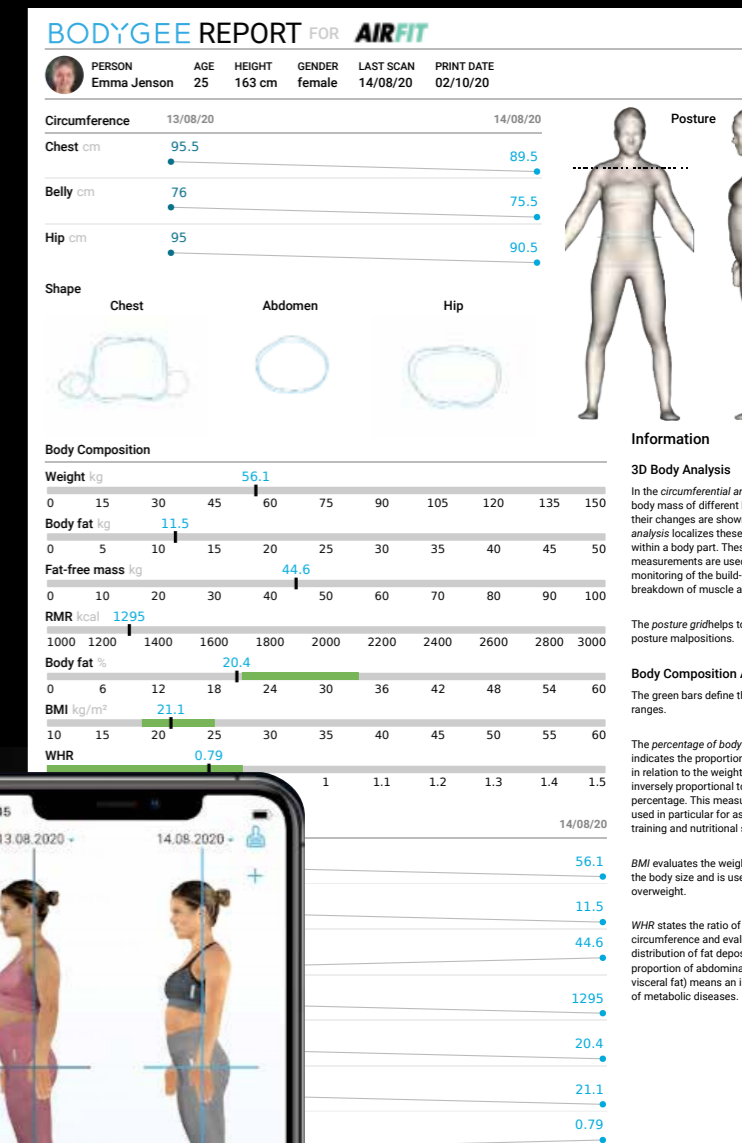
BODYGEE REPORT FOR AIRFIT

| PERSON | AGE | HEIGHT | GENDER | LAST SCAN | PRINT DATE |
|---|---|---|---|---|---|
| Emma Jenson | 25 | 163 cm | female | 14/08/20 | 02/10/20 |

Circumference 13/08/20 14/08/20

Chest cm 95.5 89.5

Belly cm 76 75.5

Hip cm 95 90.5

Posture

Shape

Chest Abdomen Hip

Body Composition

Weight kg 56.1
0 15 30 45 60 75 90 105 120 135 150

Body fat kg 11.5
0 5 10 15 20 25 30 35 40 45 50

Fat-free mass kg 44.6
0 10 20 30 40 50 60 70 80 90 100

RMR kcal 1295
1000 1200 1400 1600 1800 2000 2200 2400 2600 2800 3000

Body fat % 20.4
0 6 12 18 24 30 36 42 48 54 60

BMI kg/m² 21.1
10 15 20 25 30 35 40 45 50 55 60

WHR 0.79
1 1.1 1.2 1.3 1.4 1.5

14/08/20

56.1

11.5

44.6

1295

20.4

21.1

0.79

Information

3D Body Analysis

In the circumferential an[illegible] body mass of different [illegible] their changes are show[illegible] analysis localizes these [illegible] within a body part. Thes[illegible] measurements are use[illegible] monitoring of the build-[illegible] breakdown of muscle a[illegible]

The posture gridhelps t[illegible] posture malpositions.

Body Composition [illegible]

The green bars define t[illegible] ranges.

The percentage of body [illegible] indicates the proportion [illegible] in relation to the weight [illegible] inversely proportional t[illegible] percentage. This measu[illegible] used in particular for as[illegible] training and nutritional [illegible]

BMI evaluates the weig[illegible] the body size and is use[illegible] overweight.

WHR states the ratio of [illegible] circumference and eval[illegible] distribution of fat depo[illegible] proportion of abdomina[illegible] visceral fat) means an i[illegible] of metabolic diseases.

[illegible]5

13.08.2020 ▾ 14.08.2020 ▾

+